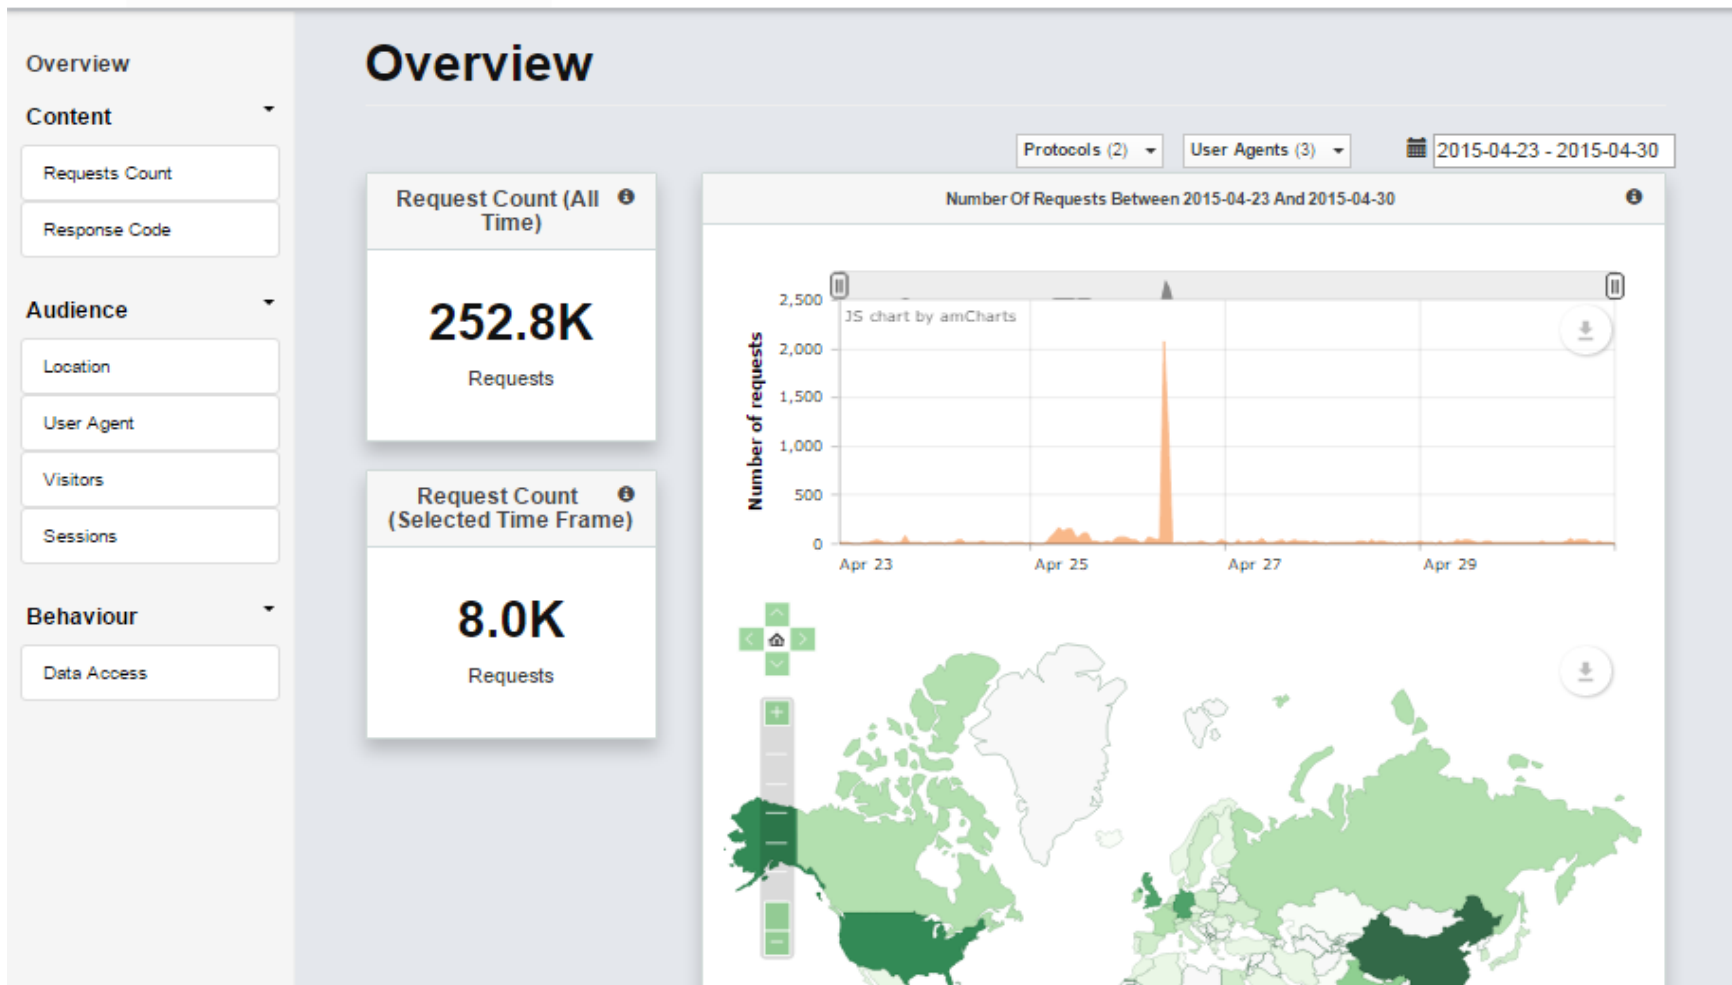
Overview

Content

Requests Count

Response Code

Audience

Location

User Agent

Visitors

Sessions

Behaviour

Data Access

Overview

Protocols (2)

User Agents (3)

2015-04-23 - 2015-04-30

Request Count (All Time)

252.8K

Requests

Request Count (Selected Time Frame)

8.0K

Requests

Number Of Requests Between 2015-04-23 And 2015-04-30

JS chart by amCharts

Number of requests

2,500
2,000
1,500
1,000
500
0

Apr 23
Apr 25
Apr 27
Apr 29